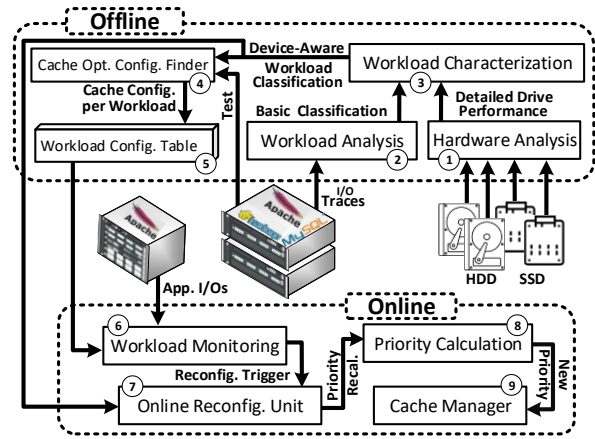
Offline

Cache Opt. Config. Finder

4

Device-Aware Workload Classification

Workload Characterization

3

Cache Config. per Workload

Test

Basic Classification

Detailed Drive Performance

Workload Config. Table

5

Workload Analysis

2

1

Hardware Analysis

I/O Traces

Apache

Apache

MySQL

HDD

SSD

App. I/Os

Online

6

Workload Monitoring

8

Priority Calculation

Priority Recal.

New Priority

Reconfig. Trigger

7

Online Reconfig. Unit

9

Cache Manager